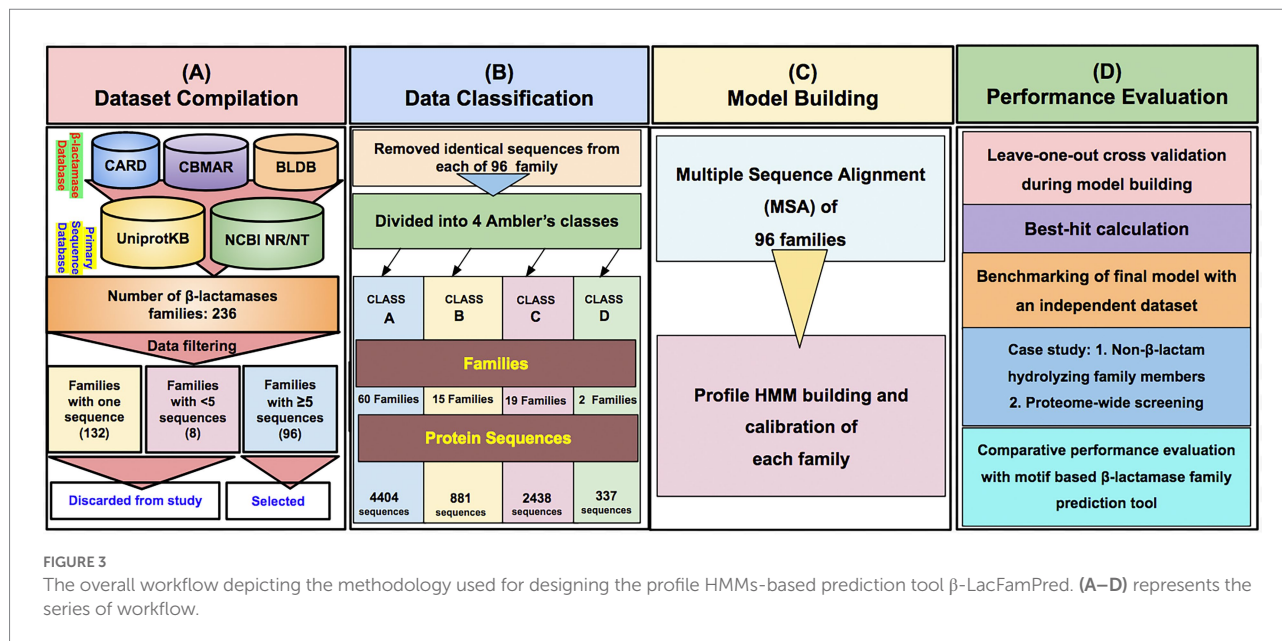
(A)
Dataset Compilation

β-lactamase Database

CARD

CBMAR

BLDB

Primary Sequence Database

UniprotKB

NCBI NR/NT

Number of β-lactamases families: 236

Data filtering

Families with one sequence (132)

Families with <5 sequences (8)

Families with ≥5 sequences (96)

Discarded from study

Selected

(B)
Data Classification

Removed identical sequences from each of 96 family

Divided into 4 Ambler's classes

| CLASS A | CLASS B | CLASS C | CLASS D |
|---|---|---|---|

Families

| 60 Families | 15 Families | 19 Families | 2 Families |
|---|---|---|---|

Protein Sequences

| 4404 sequences | 881 sequences | 2438 sequences | 337 sequences |
|---|---|---|---|

(C)
Model Building

Multiple Sequence Alignment (MSA) of 96 families

Profile HMM building and calibration of each family

(D)
Performance Evaluation

Leave-one-out cross validation during model building

Best-hit calculation

Benchmarking of final model with an independent dataset

Case study: 1. Non-β-lactam hydrolyzing family members
2. Proteome-wide screening

Comparative performance evaluation with motif based β-lactamase family prediction tool

FIGURE 3
The overall workflow depicting the methodology used for designing the profile HMMs-based prediction tool β-LacFamPred. (A–D) represents the series of workflow.